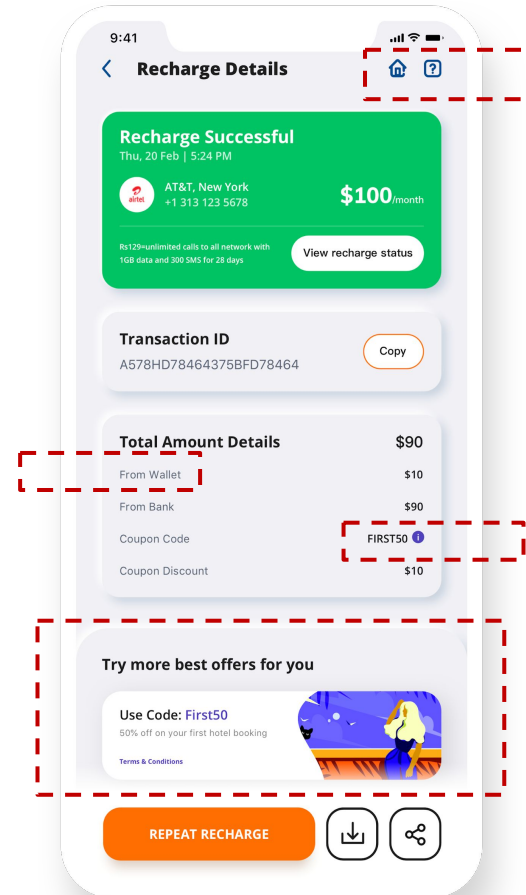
9:41

Recharge Details

?

Recharge Successful
Thu, 20 Feb | 5:24 PM

airtel

AT&T, New York
+1 313 123 5678

$100/month

Rs129=unlimited calls to all network with 1GB data and 300 SMS for 28 days

View recharge status

Transaction ID
A578HD78464375BFD78464

Copy

Total Amount Details $90

| | |
|---|---|
| From Wallet | $10 |
| From Bank | $90 |
| Coupon Code | FIRST50 i |
| Coupon Discount | $10 |

Try more best offers for you

Use Code: First50
50% off on your first hotel booking
Terms & Conditions

REPEAT RECHARGE